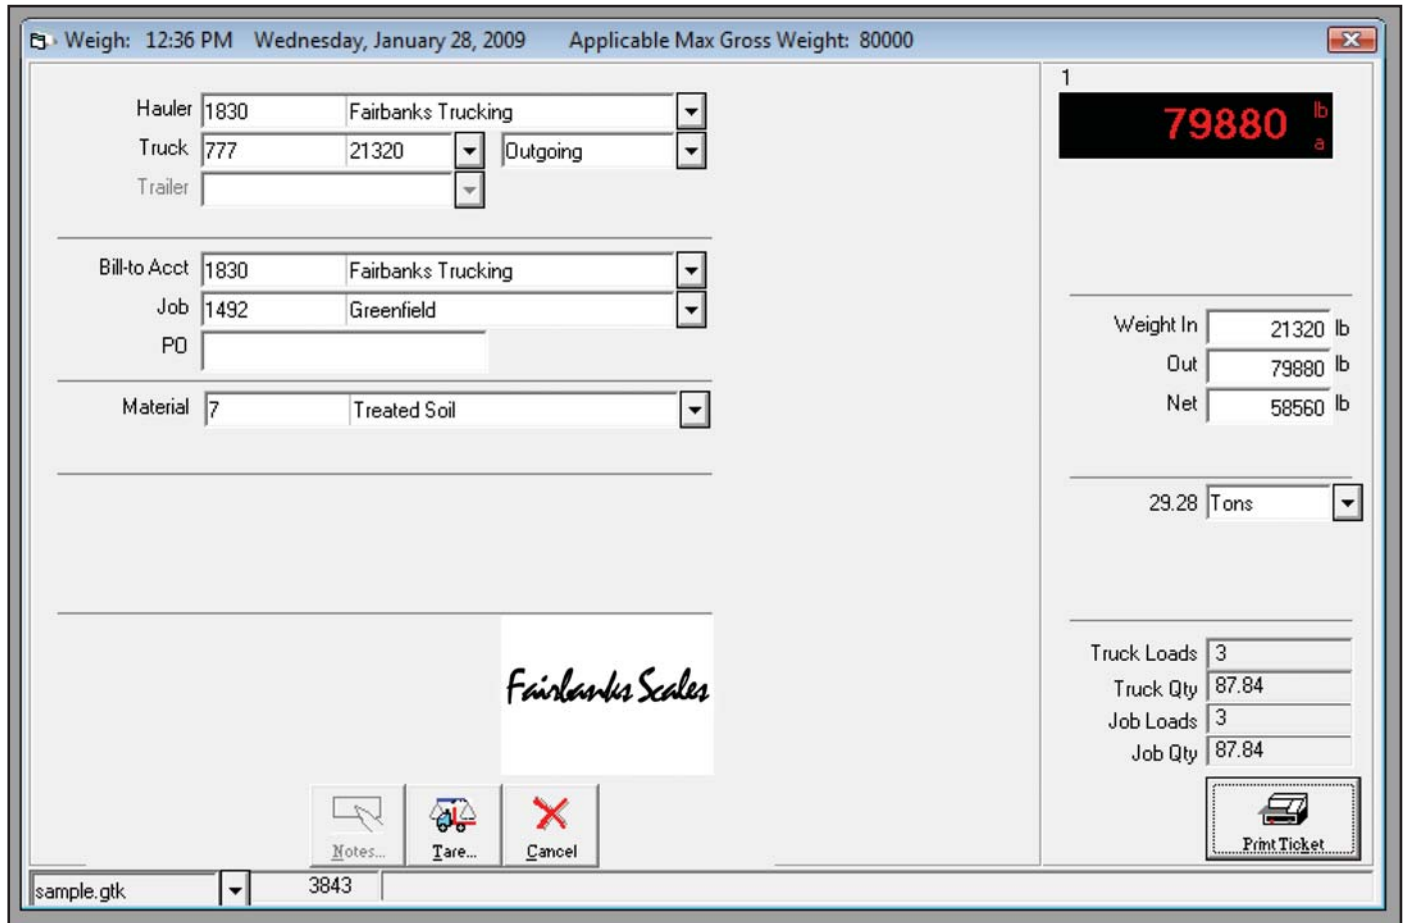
Weigh: 12:36 PM Wednesday, January 28, 2009 Applicable Max Gross Weight: 80000

Hauler 1830 Fairbanks Trucking
Truck 777 21320 Outgoing
Trailer

Bill-to Acct 1830 Fairbanks Trucking
Job 1492 Greenfield
PO

Material 7 Treated Soil

Fairbanks Scales

Notes... Tare... Cancel

1
79880 lb a

Weight In 21320 lb
Out 79880 lb
Net 58560 lb

29.28 Tons

Truck Loads 3
Truck Qty 87.84
Job Loads 3
Job Qty 87.84

Print Ticket

sample.gtk 3843